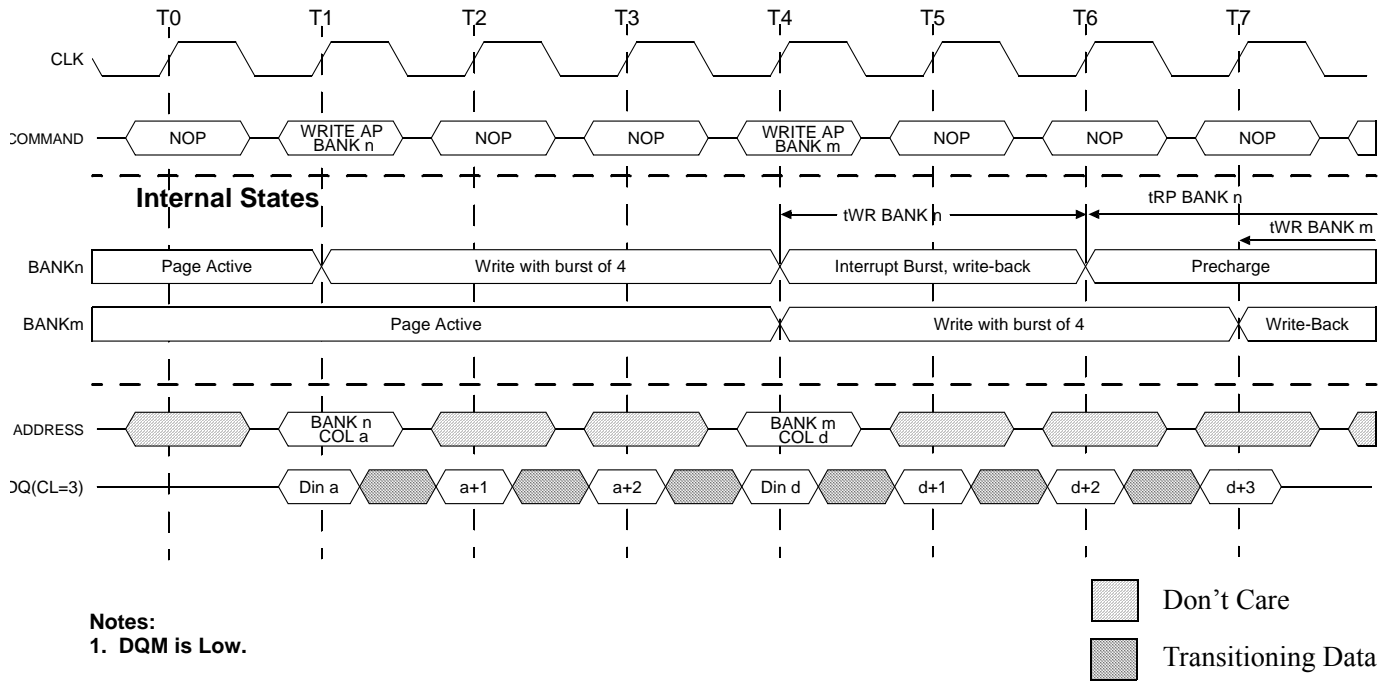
T0 T1 T2 T3 T4 T5 T6 T7

CLK

COMMAND NOP WRITE AP BANK n NOP NOP WRITE AP BANK m NOP NOP NOP

Internal States

tWR BANK n
tRP BANK n
tWR BANK m

BANKn Page Active Write with burst of 4 Interrupt Burst, write-back Precharge

BANKm Page Active Write with burst of 4 Write-Back

ADDRESS BANK n COL a BANK m COL d

DQ(CL=3) Din a a+1 a+2 Din d d+1 d+2 d+3

Notes:
1. DQM is Low.

Don’t Care

Transitioning Data